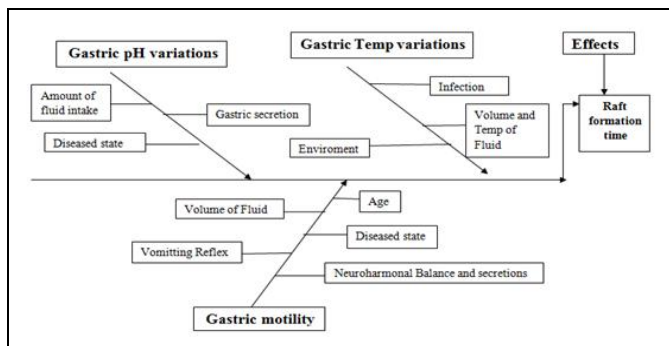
Gastric pH variations

Gastric Temp variations

Effects

Amount of fluid intake

Gastric secretion

Diseased state

Infection

Volume and Temp of Fluid

Enviroment

Raft formation time

Volume of Fluid

Age

Diseased state

Vomitting Reflex

Neuroharmonal Balance and secretions

Gastric motility